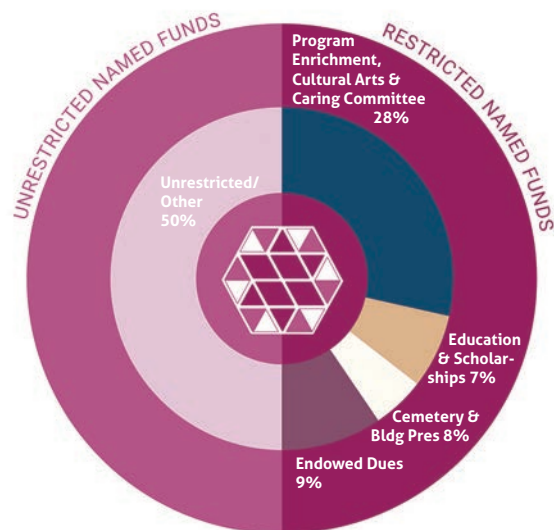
UNRESTRICTED NAMED FUNDS

RESTRICTED NAMED FUNDS

Program Enrichment, Cultural Arts & Caring Committee 28%

Unrestricted/ Other 50%

Education & Scholarships 7%

Cemetery & Bldg Pres 8%

Endowed Dues 9%